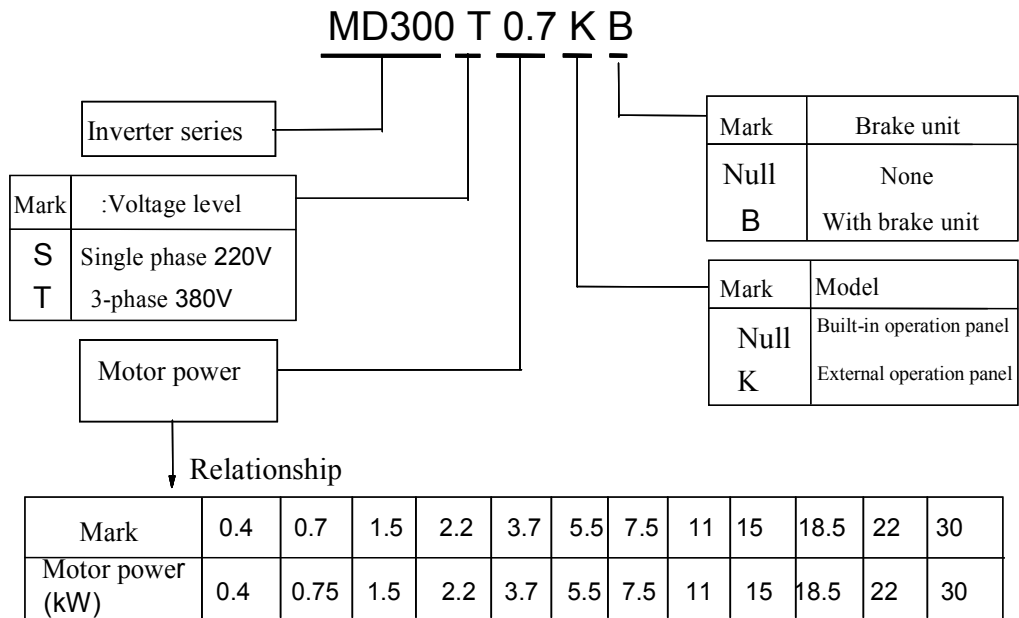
MD300 T 0.7 K B

Inverter series

| Mark | :Voltage level |
|---|---|
| S | Single phase 220V |
| T | 3-phase 380V |

Motor power

| Mark | Brake unit |
|---|---|
| Null | None |
| B | With brake unit |

| Mark | Model |
|---|---|
| Null | Built-in operation panel |
| K | External operation panel |

Relationship

| Mark | 0.4 | 0.7 | 1.5 | 2.2 | 3.7 | 5.5 | 7.5 | 11 | 15 | 18.5 | 22 | 30 |
|---|---|---|---|---|---|---|---|---|---|---|---|---|
| Motor power (kW) | 0.4 | 0.75 | 1.5 | 2.2 | 3.7 | 5.5 | 7.5 | 11 | 15 | 18.5 | 22 | 30 |